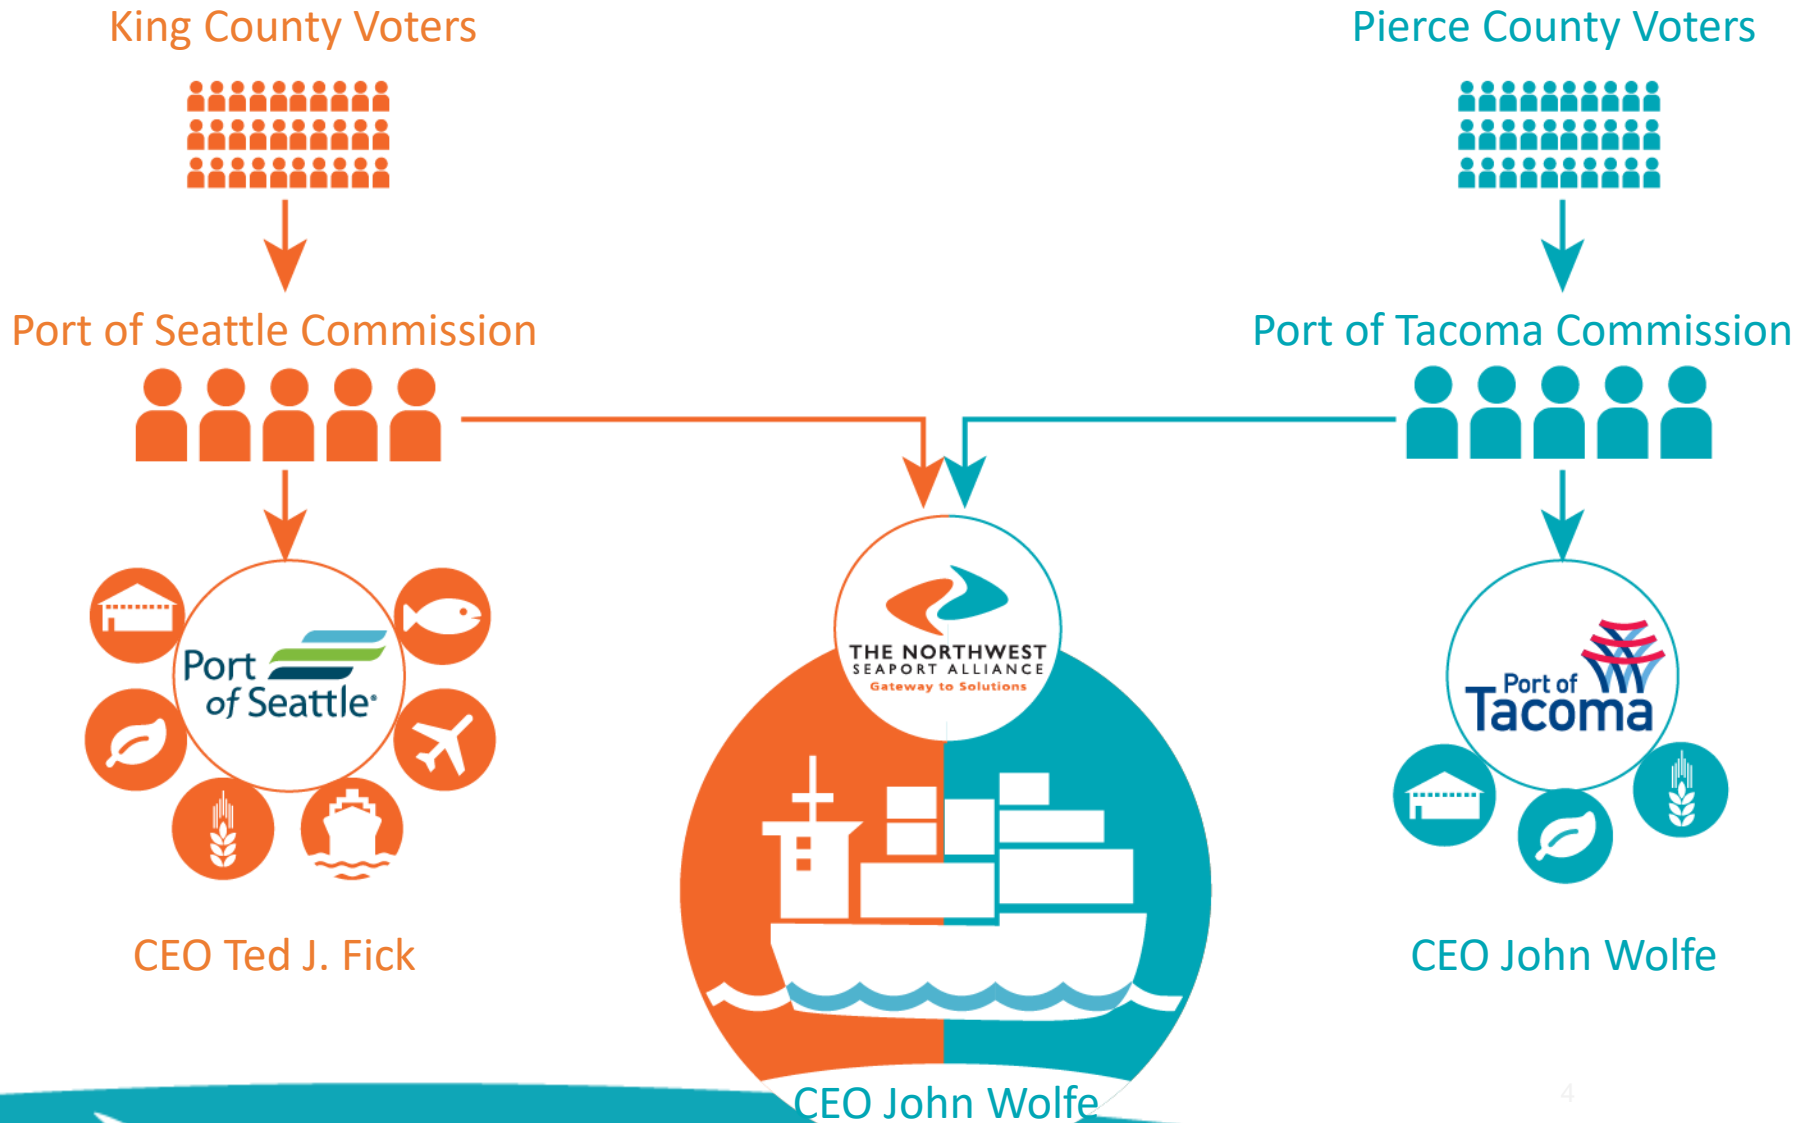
King County Voters

Pierce County Voters

Port of Seattle Commission

Port of Tacoma Commission

Port of Seattle

THE NORTHWEST SEAPORT ALLIANCE Gateway to Solutions

Port of Tacoma

CEO Ted J. Fick

CEO John Wolfe

CEO John Wolfe

4